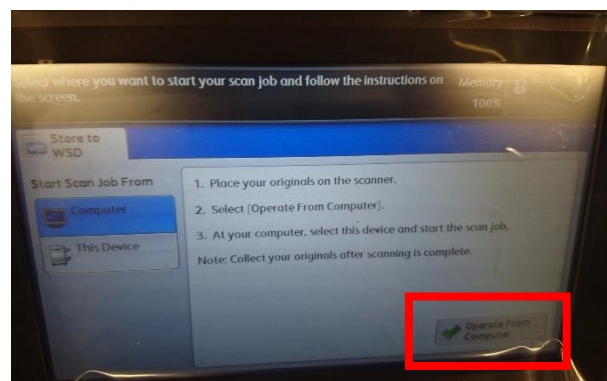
Select where you want to start your scan job and follow the instructions on the screen.

Memory 100%

Store to WSD

Start Scan Job From

Computer

This Device

1. Place your originals on the scanner.

2. Select [Operate From Computer].

3. At your computer, select this device and start the scan job.

Note: Collect your originals after scanning is complete.

Operate From Computer